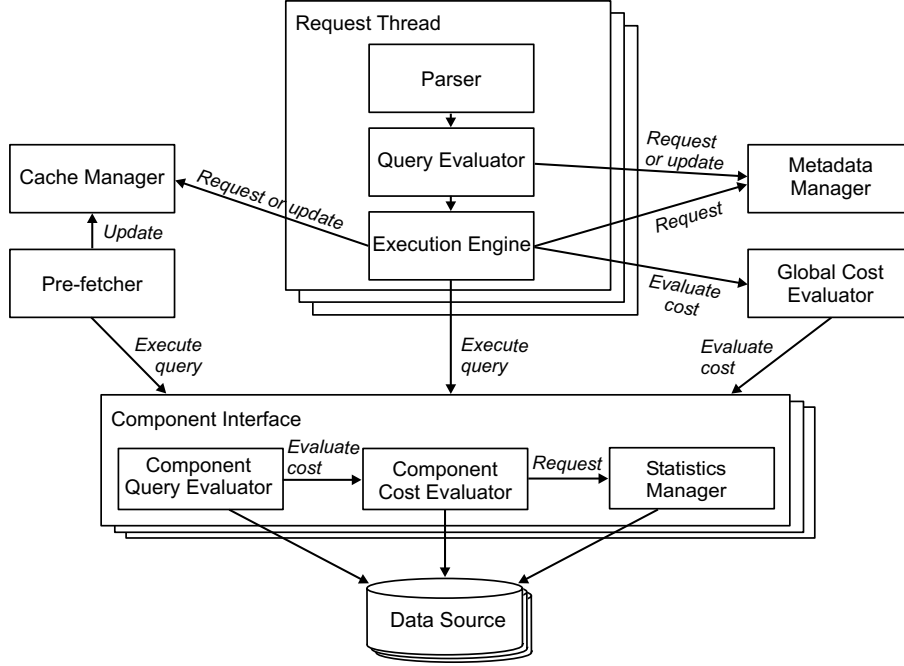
Request Thread

Parser

Query Evaluator

Execution Engine

Cache Manager

Request or update

Update

Pre-fetcher

Request or update

Metadata Manager

Request

Evaluate cost

Global Cost Evaluator

Execute query

Execute query

Evaluate cost

Component Interface

Component Query Evaluator

Evaluate cost

Component Cost Evaluator

Request

Statistics Manager

Data Source